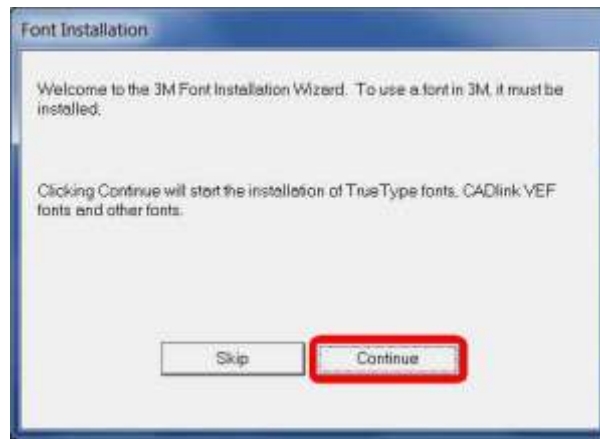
Font Installation

Welcome to the 3M Font Installation Wizard. To use a font in 3M, it must be installed.

Clicking Continue will start the installation of TrueType fonts, CADlink VEF fonts and other fonts.

Skip

Continue